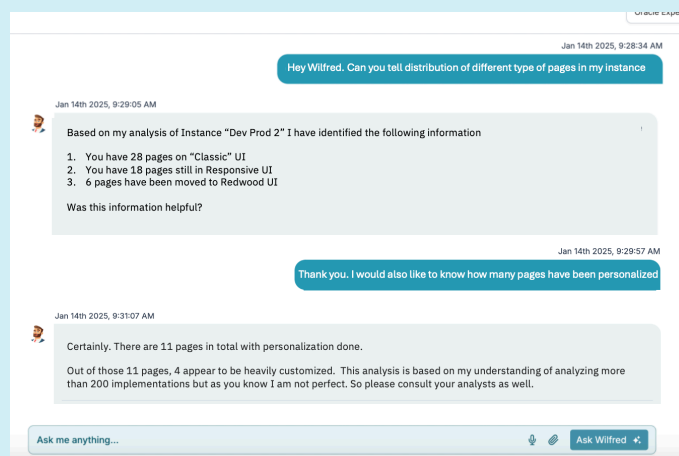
Oracle Expe

Jan 14th 2025, 9:28:34 AM

Hey Wilfred. Can you tell distribution of different type of pages in my instance

Jan 14th 2025, 9:29:05 AM

Based on my analysis of Instance "Dev Prod 2" I have identified the following information

1. You have 28 pages on "Classic" UI
2. You have 18 pages still in Responsive UI
3. 6 pages have been moved to Redwood UI

Was this information helpful?

Jan 14th 2025, 9:29:57 AM

Thank you. I would also like to know how many pages have been personalized

Jan 14th 2025, 9:31:07 AM

Certainly. There are 11 pages in total with personalization done.

Out of those 11 pages, 4 appear to be heavily customized. This analysis is based on my understanding of analyzing more than 200 implementations but as you know I am not perfect. So please consult your analysts as well.

Ask me anything...

Ask Wilfred